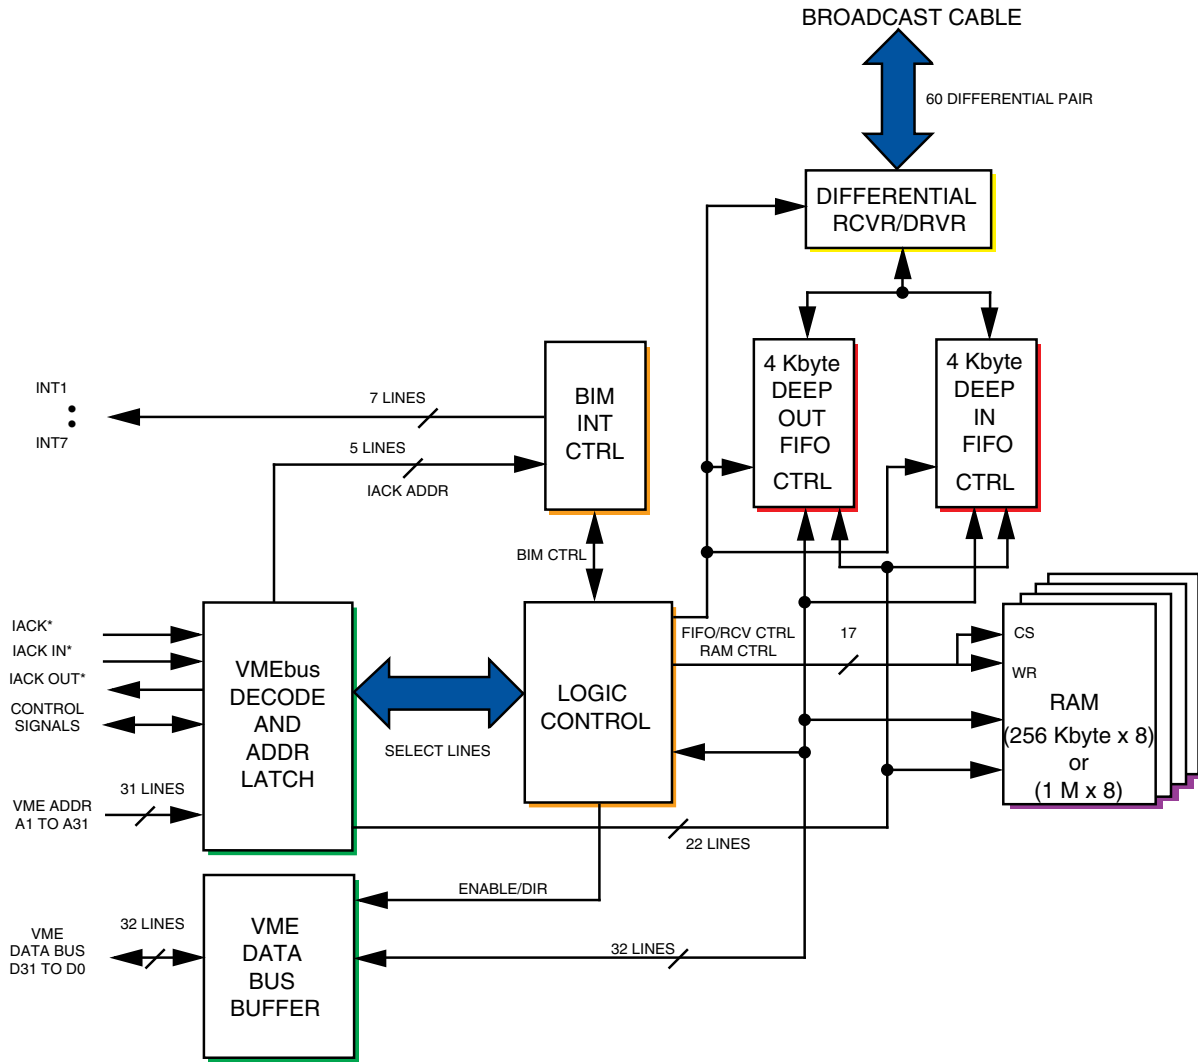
BROADCAST CABLE

60 DIFFERENTIAL PAIR

DIFFERENTIAL RCVR/DRVR

4 Kbyte DEEP OUT FIFO CTRL

4 Kbyte DEEP IN FIFO CTRL

INT1
:
INT7

7 LINES

BIM INT CTRL

5 LINES

IACK ADDR

BIM CTRL

IACK*
IACK IN*
IACK OUT*
CONTROL SIGNALS

VMEbus DECODE AND ADDR LATCH

SELECT LINES

LOGIC CONTROL

FIFO/RCV CTRL
RAM CTRL

17

CS
WR
RAM
(256 Kbyte x 8)
or
(1 M x 8)

31 LINES

VME ADDR A1 TO A31

22 LINES

ENABLE/DIR

32 LINES

VME DATA BUS D31 TO D0

VME DATA BUS BUFFER

32 LINES